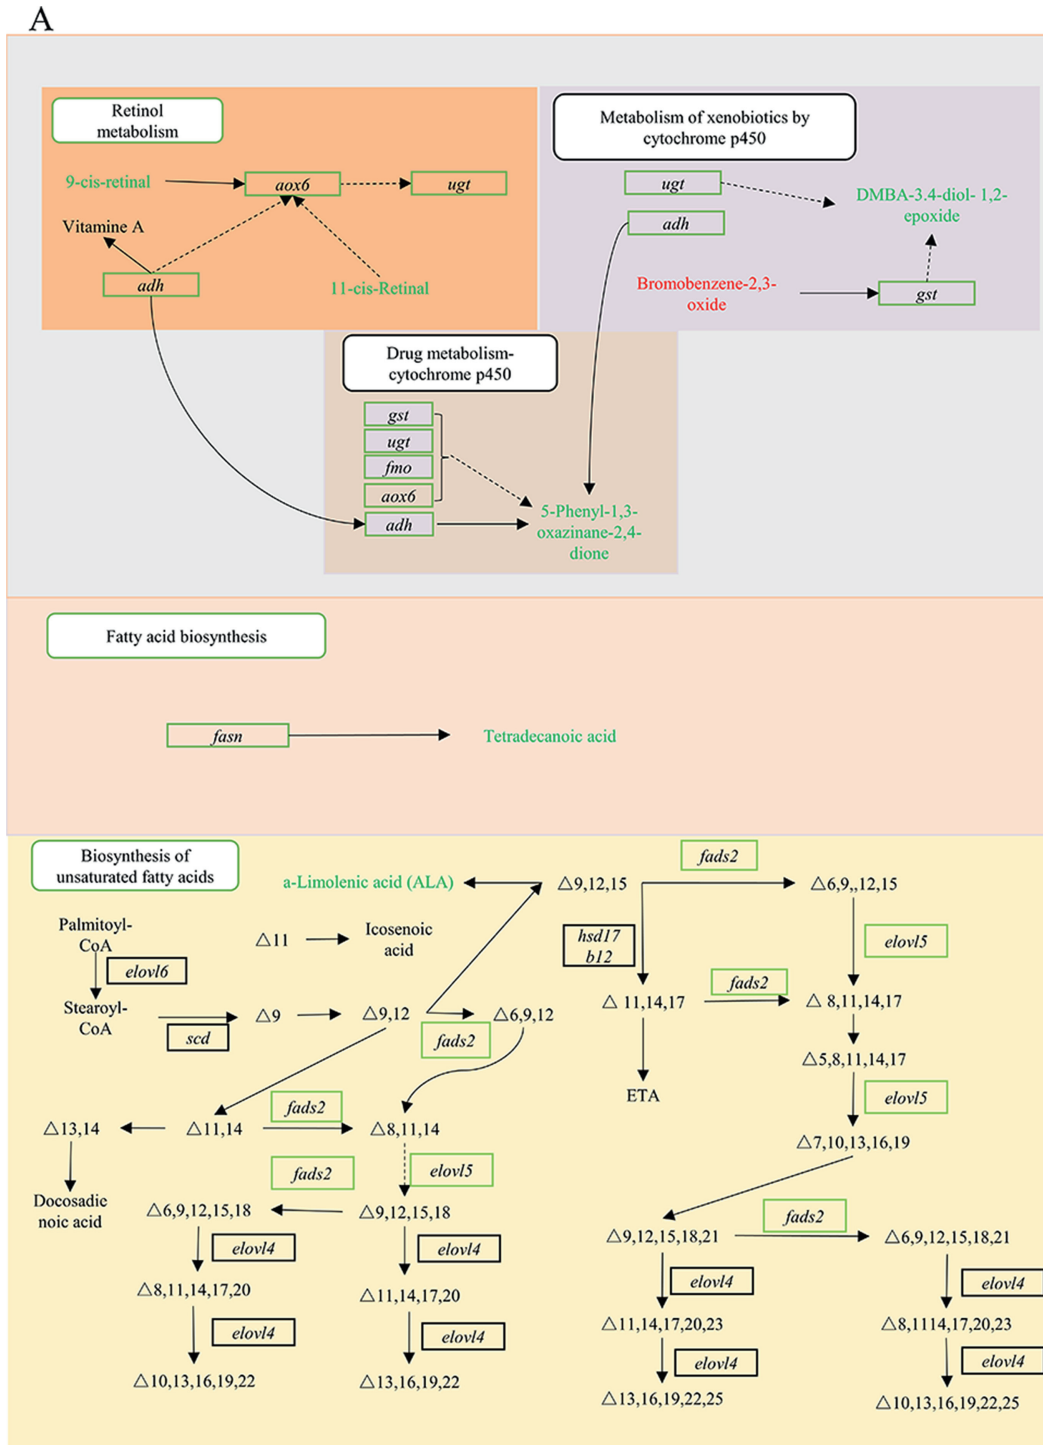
A

Retinol metabolism

9-cis-retinal

aox6

ugt

Vitamine A

adh

11-cis-Retinal

Metabolism of xenobiotics by cytochrome p450

ugt

adh

DMBA-3.4-diol- 1,2-epoxide

Bromobenzene-2,3-oxide

gst

Drug metabolism-cytochrome p450

gst

ugt

fmo

aox6

adh

5-Phenyl-1,3-oxazinane-2,4-dione

Fatty acid biosynthesis

fasn

Tetradecanoic acid

Biosynthesis of unsaturated fatty acids

a-Limolenic acid (ALA)

△9,12,15

fads2

△6,9,,12,15

Palmitoyl-CoA

△11

Icosenoic acid

hsd17 b12

elovl5

elovl6

fads2

Stearoyl-CoA

△9

△9,12

△6,9,12

△ 11,14,17

△ 8,11,14,17

scd

fads2

△5,8,11,14,17

ETA

elovl5

△13,14

△11,14

fads2

△8,11,14

△7,10,13,16,19

fads2

elovl5

Docosadie noic acid

△6,9,12,15,18

△9,12,15,18

fads2

△9,12,15,18,21

△6,9,12,15,18,21

elovl4

elovl4

elovl4

elovl4

△8,11,14,17,20

△11,14,17,20

△11,14,17,20,23

△8,1114,17,20,23

elovl4

elovl4

elovl4

elovl4

△10,13,16,19,22

△13,16,19,22

△13,16,19,22,25

△10,13,16,19,22,25